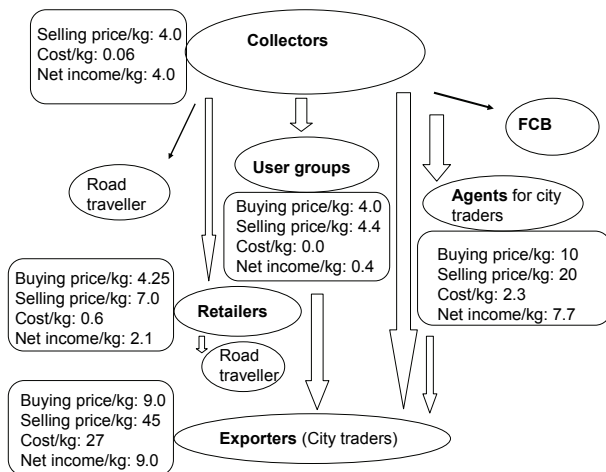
Selling price/kg: 4.0
Cost/kg: 0.06
Net income/kg: 4.0

Collectors

FCB

Road traveller

User groups

Buying price/kg: 4.0
Selling price/kg: 4.4
Cost/kg: 0.0
Net income/kg: 0.4

Agents for city traders

Buying price/kg: 10
Selling price/kg: 20
Cost/kg: 2.3
Net income/kg: 7.7

Buying price/kg: 4.25
Selling price/kg: 7.0
Cost/kg: 0.6
Net income/kg: 2.1

Retailers

Road traveller

Buying price/kg: 9.0
Selling price/kg: 45
Cost/kg: 27
Net income/kg: 9.0

Exporters (City traders)